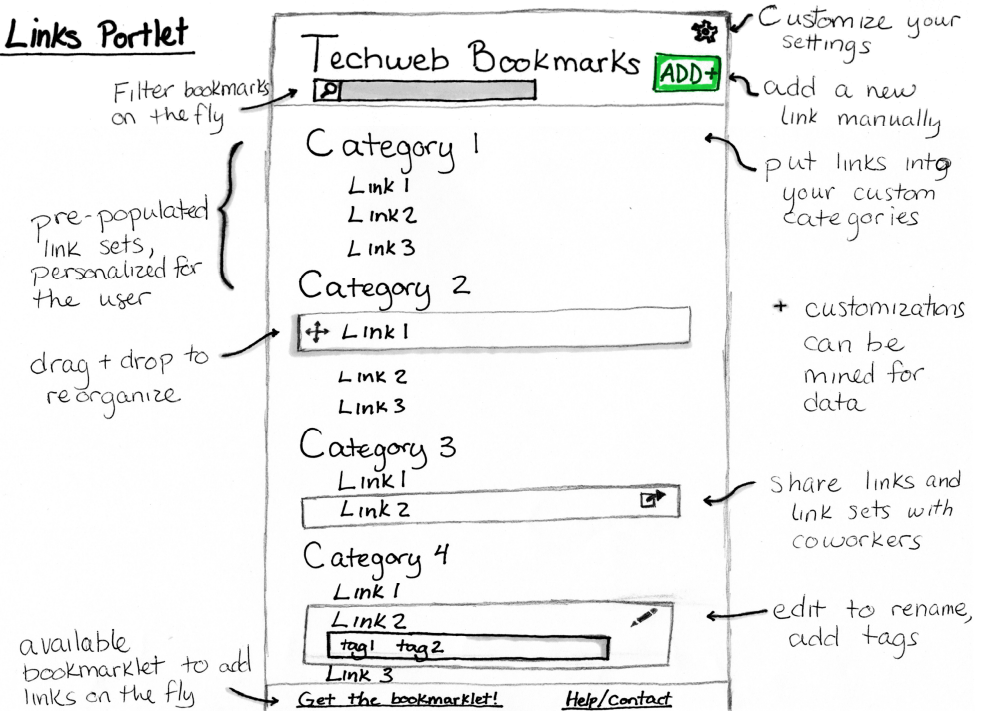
Links Portlet

Techweb Bookmarks ADD+

Customize your settings

add a new link manually

Filter bookmarks on the fly

Category 1
Link 1
Link 2
Link 3

put links into your custom categories

pre-populated link sets, personalized for the user

Category 2
Link 1
Link 2
Link 3

drag + drop to reorganize

+ customizations can be mined for data

Category 3
Link 1
Link 2

Share links and link sets with coworkers

Category 4
Link 1
Link 2
tag1 tag2
Link 3

edit to rename, add tags

available bookmarklet to add links on the fly

Get the bookmarklet! Help/Contact